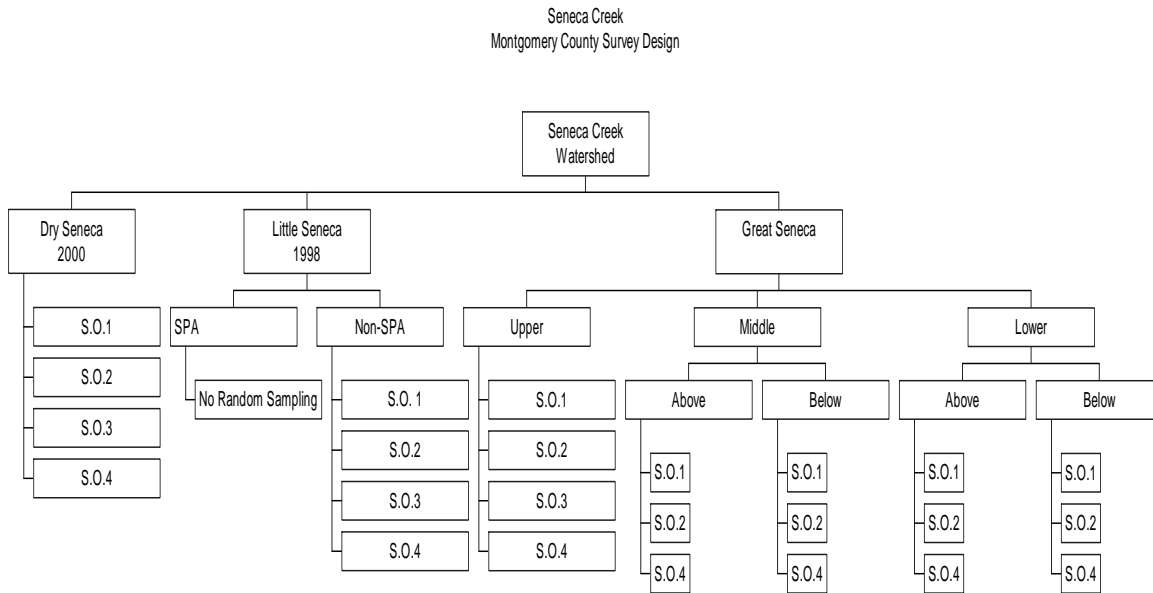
Seneca Creek
Montgomery County Survey Design

Seneca Creek Watershed

Dry Seneca 2000

S.O.1

S.O.2

S.O.3

S.O.4

Little Seneca 1998

SPA

No Random Sampling

Non-SPA

S.O. 1

S.O.2

S.O.3

S.O.4

Great Seneca

Upper

S.O.1

S.O.2

S.O.3

S.O.4

Middle

Above

S.O.1

S.O.2

S.O.4

Below

S.O.1

S.O.2

S.O.4

Lower

Above

S.O.1

S.O.2

S.O.4

Below

S.O.1

S.O.2

S.O.4